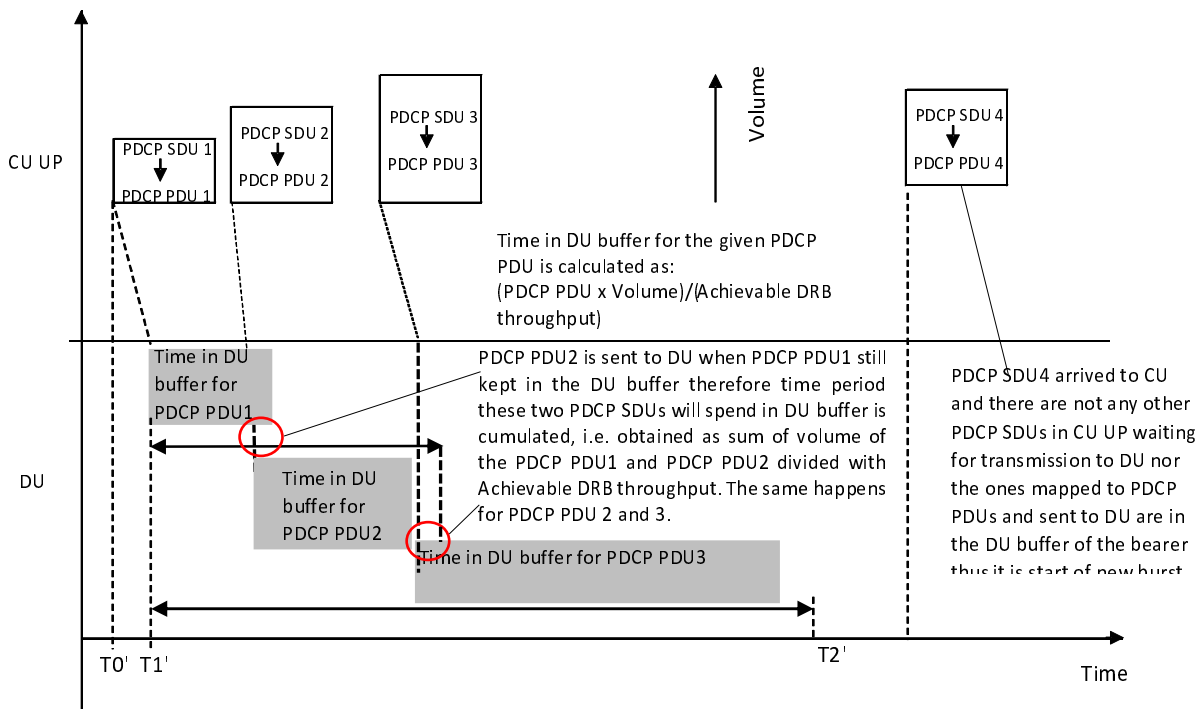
CU UP

PDCP SDU 1
PDCP PDU 1

PDCP SDU 2
PDCP PDU 2

PDCP SDU 3
PDCP PDU 3

Volume

PDCP SDU 4
PDCP PDU 4

Time in DU buffer for the given PDCP PDU is calculated as: (PDCP PDU x Volume)/(Achievable DRB throughput)

Time in DU buffer for PDCP PDU1

PDCP PDU2 is sent to DU when PDCP PDU1 still kept in the DU buffer therefore time period these two PDCP SDUs will spend in DU buffer is cumulated, i.e. obtained as sum of volume of the PDCP PDU1 and PDCP PDU2 divided with Achievable DRB throughput. The same happens for PDCP PDU 2 and 3.

PDCP SDU4 arrived to CU and there are not any other PDCP SDUs in CU UP waiting for transmission to DU nor the ones mapped to PDCP PDUs and sent to DU are in the DU buffer of the bearer thus it is start of new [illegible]

DU

Time in DU buffer for PDCP PDU2

Time in DU buffer for PDCP PDU3

T0' T1'

T2'

Time